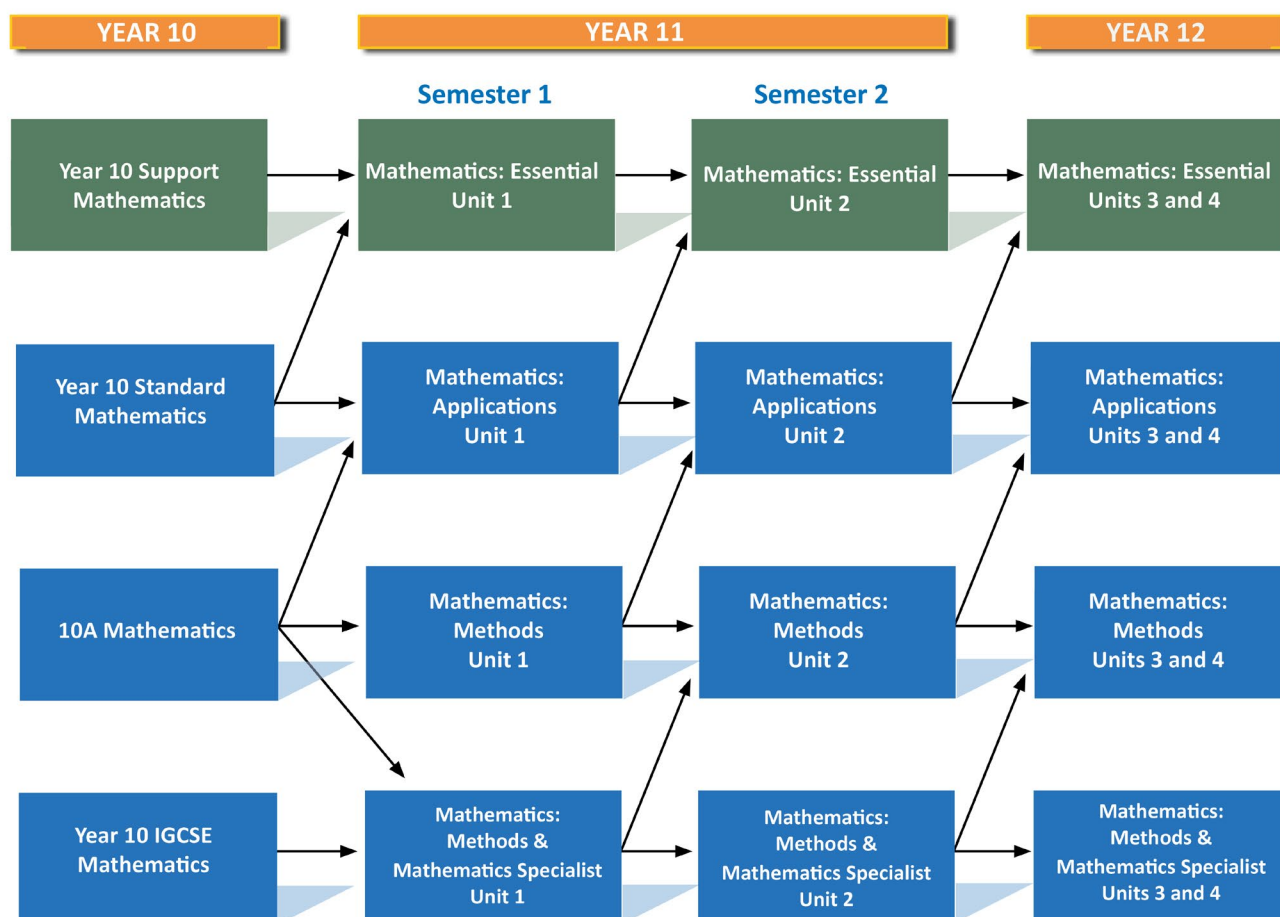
YEAR 10

YEAR 11

YEAR 12

Semester 1

Semester 2

Year 10 Support Mathematics

Mathematics: Essential Unit 1

Mathematics: Essential Unit 2

Mathematics: Essential Units 3 and 4

Year 10 Standard Mathematics

Mathematics: Applications Unit 1

Mathematics: Applications Unit 2

Mathematics: Applications Units 3 and 4

10A Mathematics

Mathematics: Methods Unit 1

Mathematics: Methods Unit 2

Mathematics: Methods Units 3 and 4

Year 10 IGCSE Mathematics

Mathematics: Methods & Mathematics Specialist Unit 1

Mathematics: Methods & Mathematics Specialist Unit 2

Mathematics: Methods & Mathematics Specialist Units 3 and 4